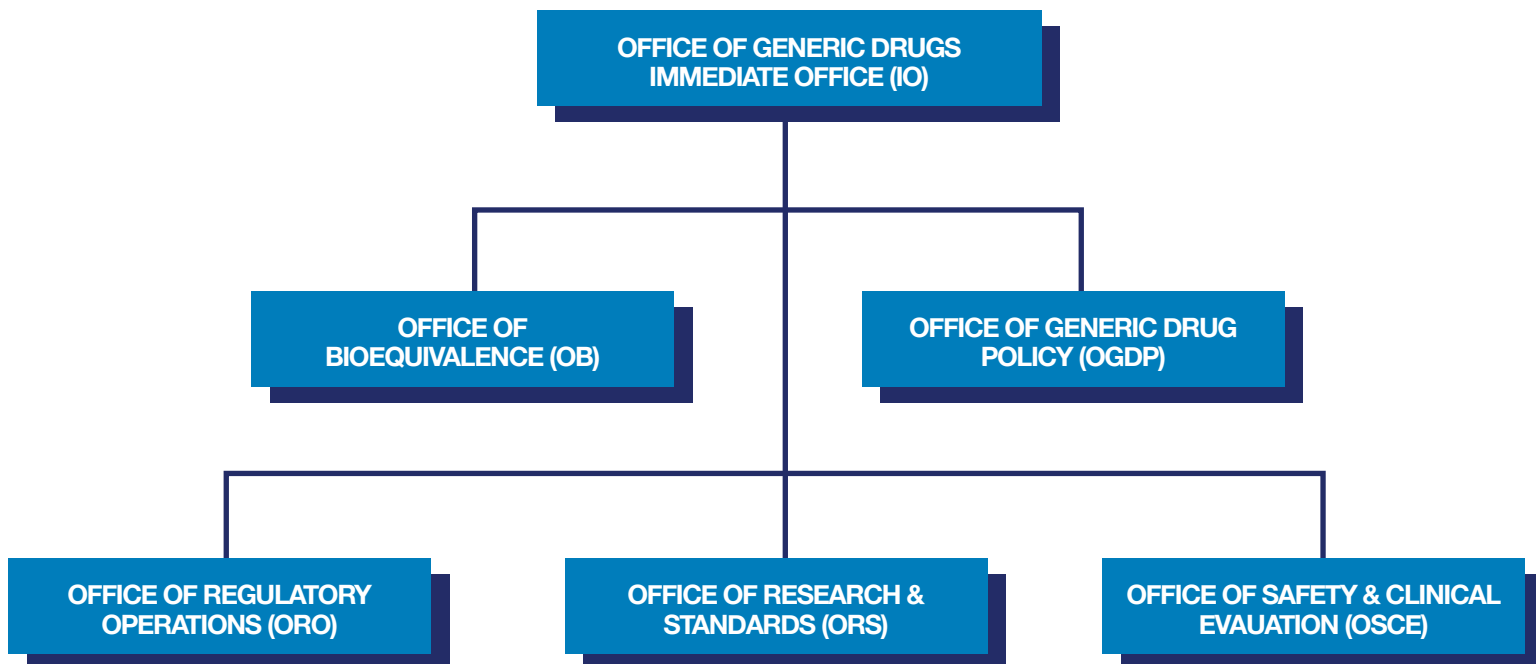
OFFICE OF GENERIC DRUGS IMMEDIATE OFFICE (IO)

OFFICE OF BIOEQUIVALENCE (OB)

OFFICE OF GENERIC DRUG POLICY (OGDP)

OFFICE OF REGULATORY OPERATIONS (ORO)

OFFICE OF RESEARCH & STANDARDS (ORS)

OFFICE OF SAFETY & CLINICAL EVAUATION (OSCE)